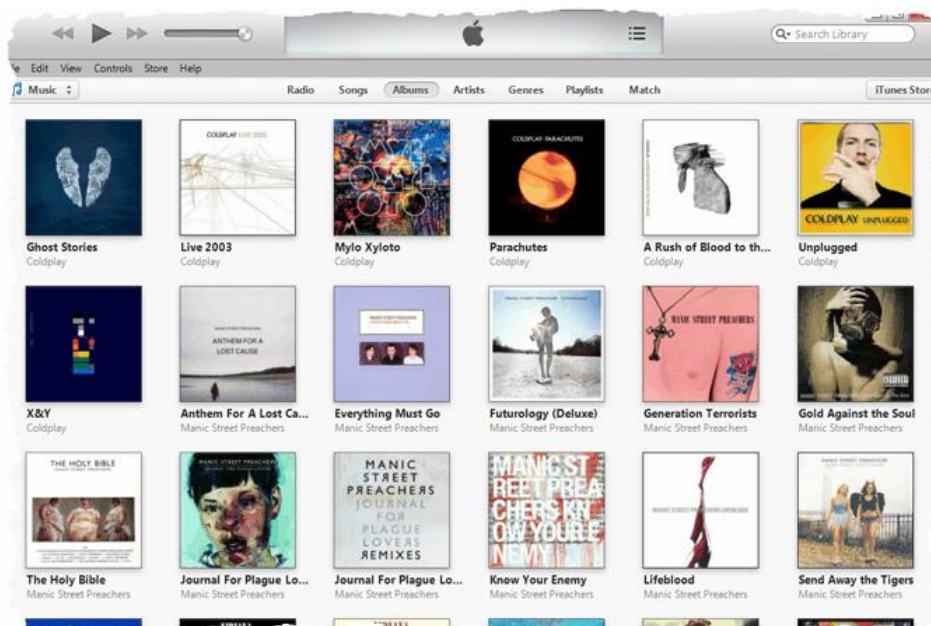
Search Library

le Edit View Controls Store Help

Music

Radio Songs Albums Artists Genres Playlists Match

iTunes Stor

COLDPLAY LIVE 2003

COLDPLAY PARACHUTES

COLDPLAY UNPLUGGED

Ghost Stories
Coldplay

Live 2003
Coldplay

Mylo Xyloto
Coldplay

Parachutes
Coldplay

A Rush of Blood to th...
Coldplay

Unplugged
Coldplay

ANTHEM FOR A LOST CAUSE

MANIC STREET PREACHERS

X&Y
Coldplay

Anthem For A Lost Ca...
Manic Street Preachers

Everything Must Go
Manic Street Preachers

Futurology (Deluxe)
Manic Street Preachers

Generation Terrorists
Manic Street Preachers

Gold Against the Soul
Manic Street Preachers

THE HOLY BIBLE

MANIC STREET PREACHERS

MANIC STREET PREACHERS JOURNAL FOR PLAGUE LOVERS REMIXES

MANIC ST REET PREA CHERS KN OW YOUR E NEMY

The Holy Bible
Manic Street Preachers

Journal For Plague Lo...
Manic Street Preachers

Journal For Plague Lo...
Manic Street Preachers

Know Your Enemy
Manic Street Preachers

Lifeblood
Manic Street Preachers

Send Away the Tigers
Manic Street Preachers